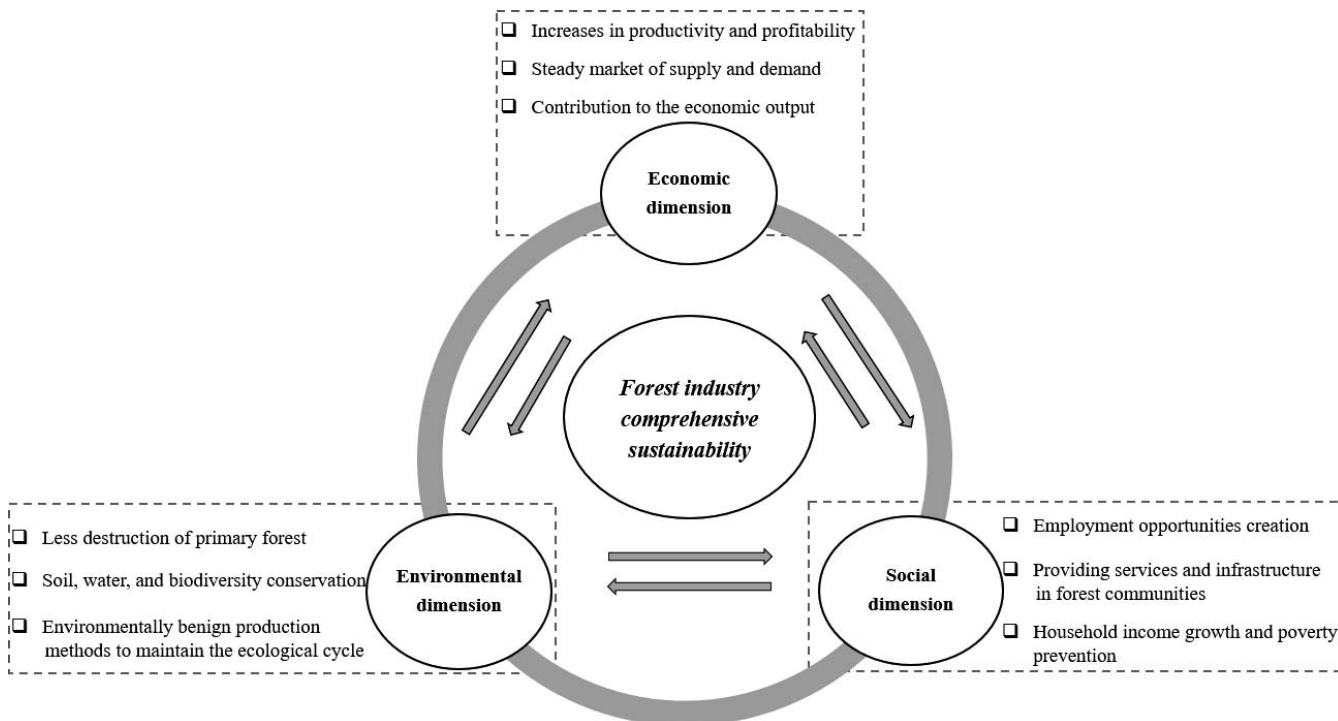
❑ Increases in productivity and profitability
❑ Steady market of supply and demand
❑ Contribution to the economic output

Economic dimension

Forest industry comprehensive sustainability

❑ Less destruction of primary forest
❑ Soil, water, and biodiversity conservation
❑ Environmentally benign production methods to maintain the ecological cycle

Environmental dimension

Social dimension

❑ Employment opportunities creation
❑ Providing services and infrastructure in forest communities
❑ Household income growth and poverty prevention